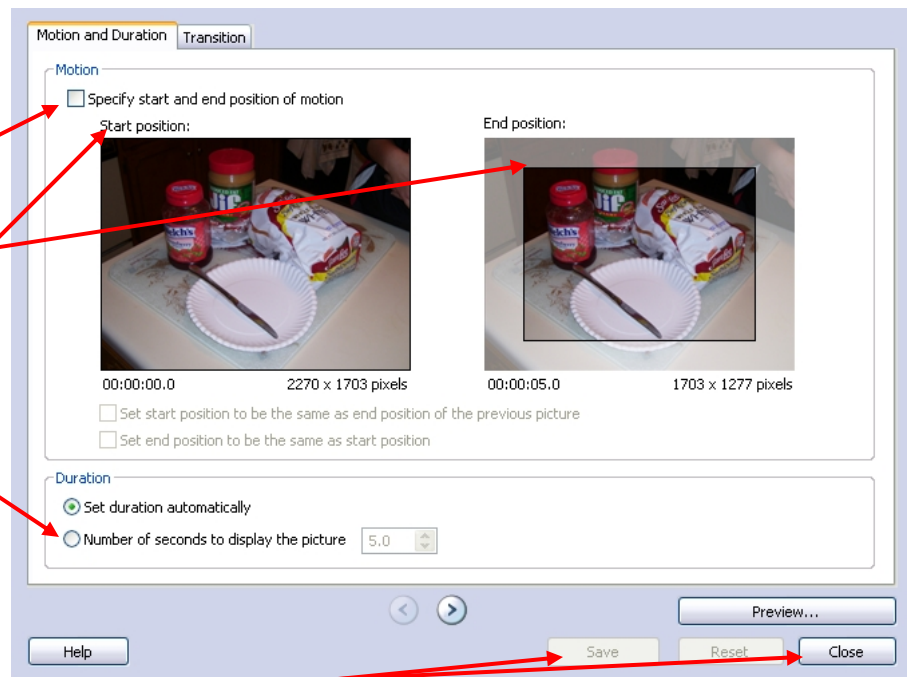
Motion and Duration | Transition

Motion

Specify start and end position of motion

Start position:

End position:

00:00:00.0 2270 x 1703 pixels

00:00:05.0 1703 x 1277 pixels

Set start position to be the same as end position of the previous picture

Set end position to be the same as start position

Duration

Set duration automatically

Number of seconds to display the picture 5.0

Preview...

Help

Save

Reset

Close